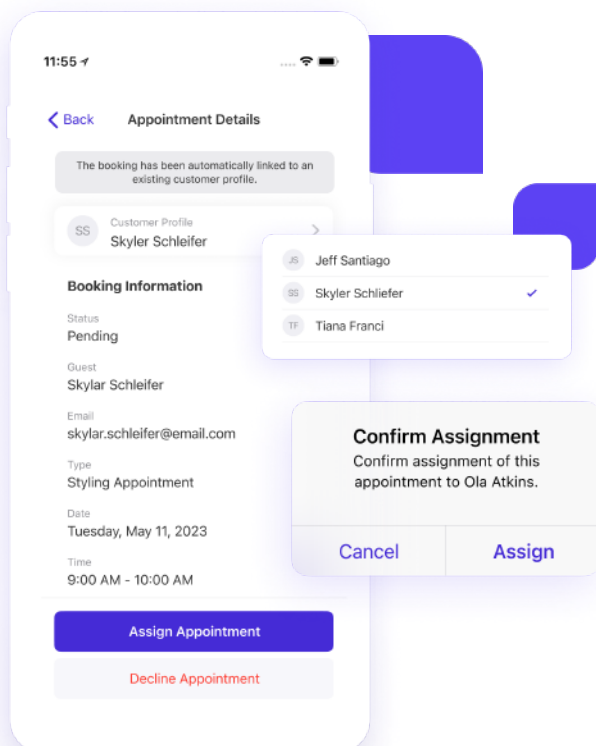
11:55

Back Appointment Details

The booking has been automatically linked to an existing customer profile.

SS Customer Profile
Skyler Schleifer

Booking Information

Status
Pending

Guest
Skylar Schleifer

Email
skylar.schleifer@email.com

Type
Styling Appointment

Date
Tuesday, May 11, 2023

Time
9:00 AM - 10:00 AM

Assign Appointment

Decline Appointment

JS Jeff Santiago
SS Skyler Schliefer
TF Tiana Franci

Confirm Assignment
Confirm assignment of this appointment to Ola Atkins.

Cancel Assign